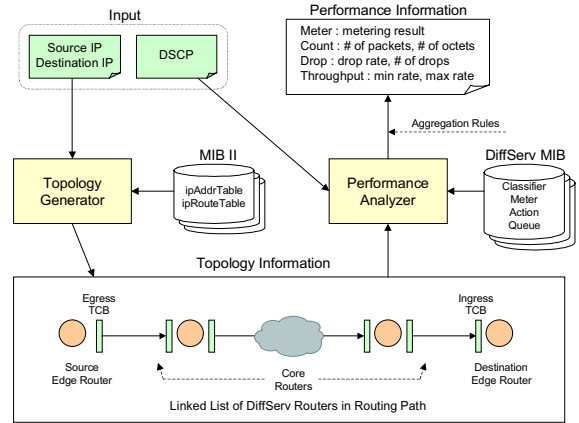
Input

Source IP
Destination IP

DSCP

Performance Information

Meter : metering result
Count : # of packets, # of octets
Drop : drop rate, # of drops
Throughput : min rate, max rate

Aggregation Rules

MIB II

ipAddrTable
ipRouteTable

Topology Generator

Performance Analyzer

DiffServ MIB

Classifier
Meter
Action
Queue

Topology Information

Egress TCB

Ingress TCB

Source Edge Router

Core Routers

Destination Edge Router

Linked List of DiffServ Routers in Routing Path